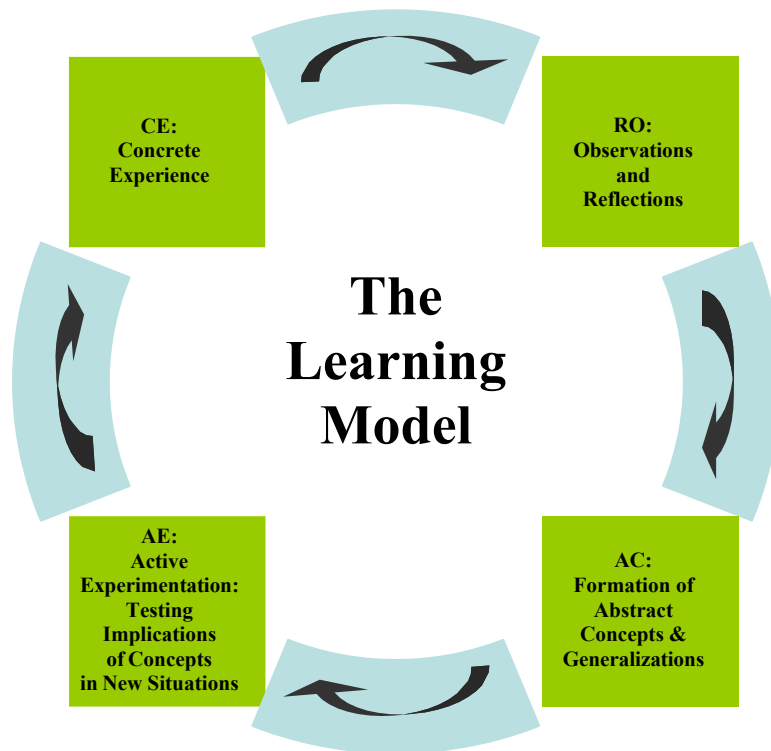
CE:
Concrete
Experience

RO:
Observations
and
Reflections

The
Learning
Model

AE:
Active
Experimentation:
Testing
Implications
of Concepts
in New Situations

AC:
Formation of
Abstract
Concepts &
Generalizations